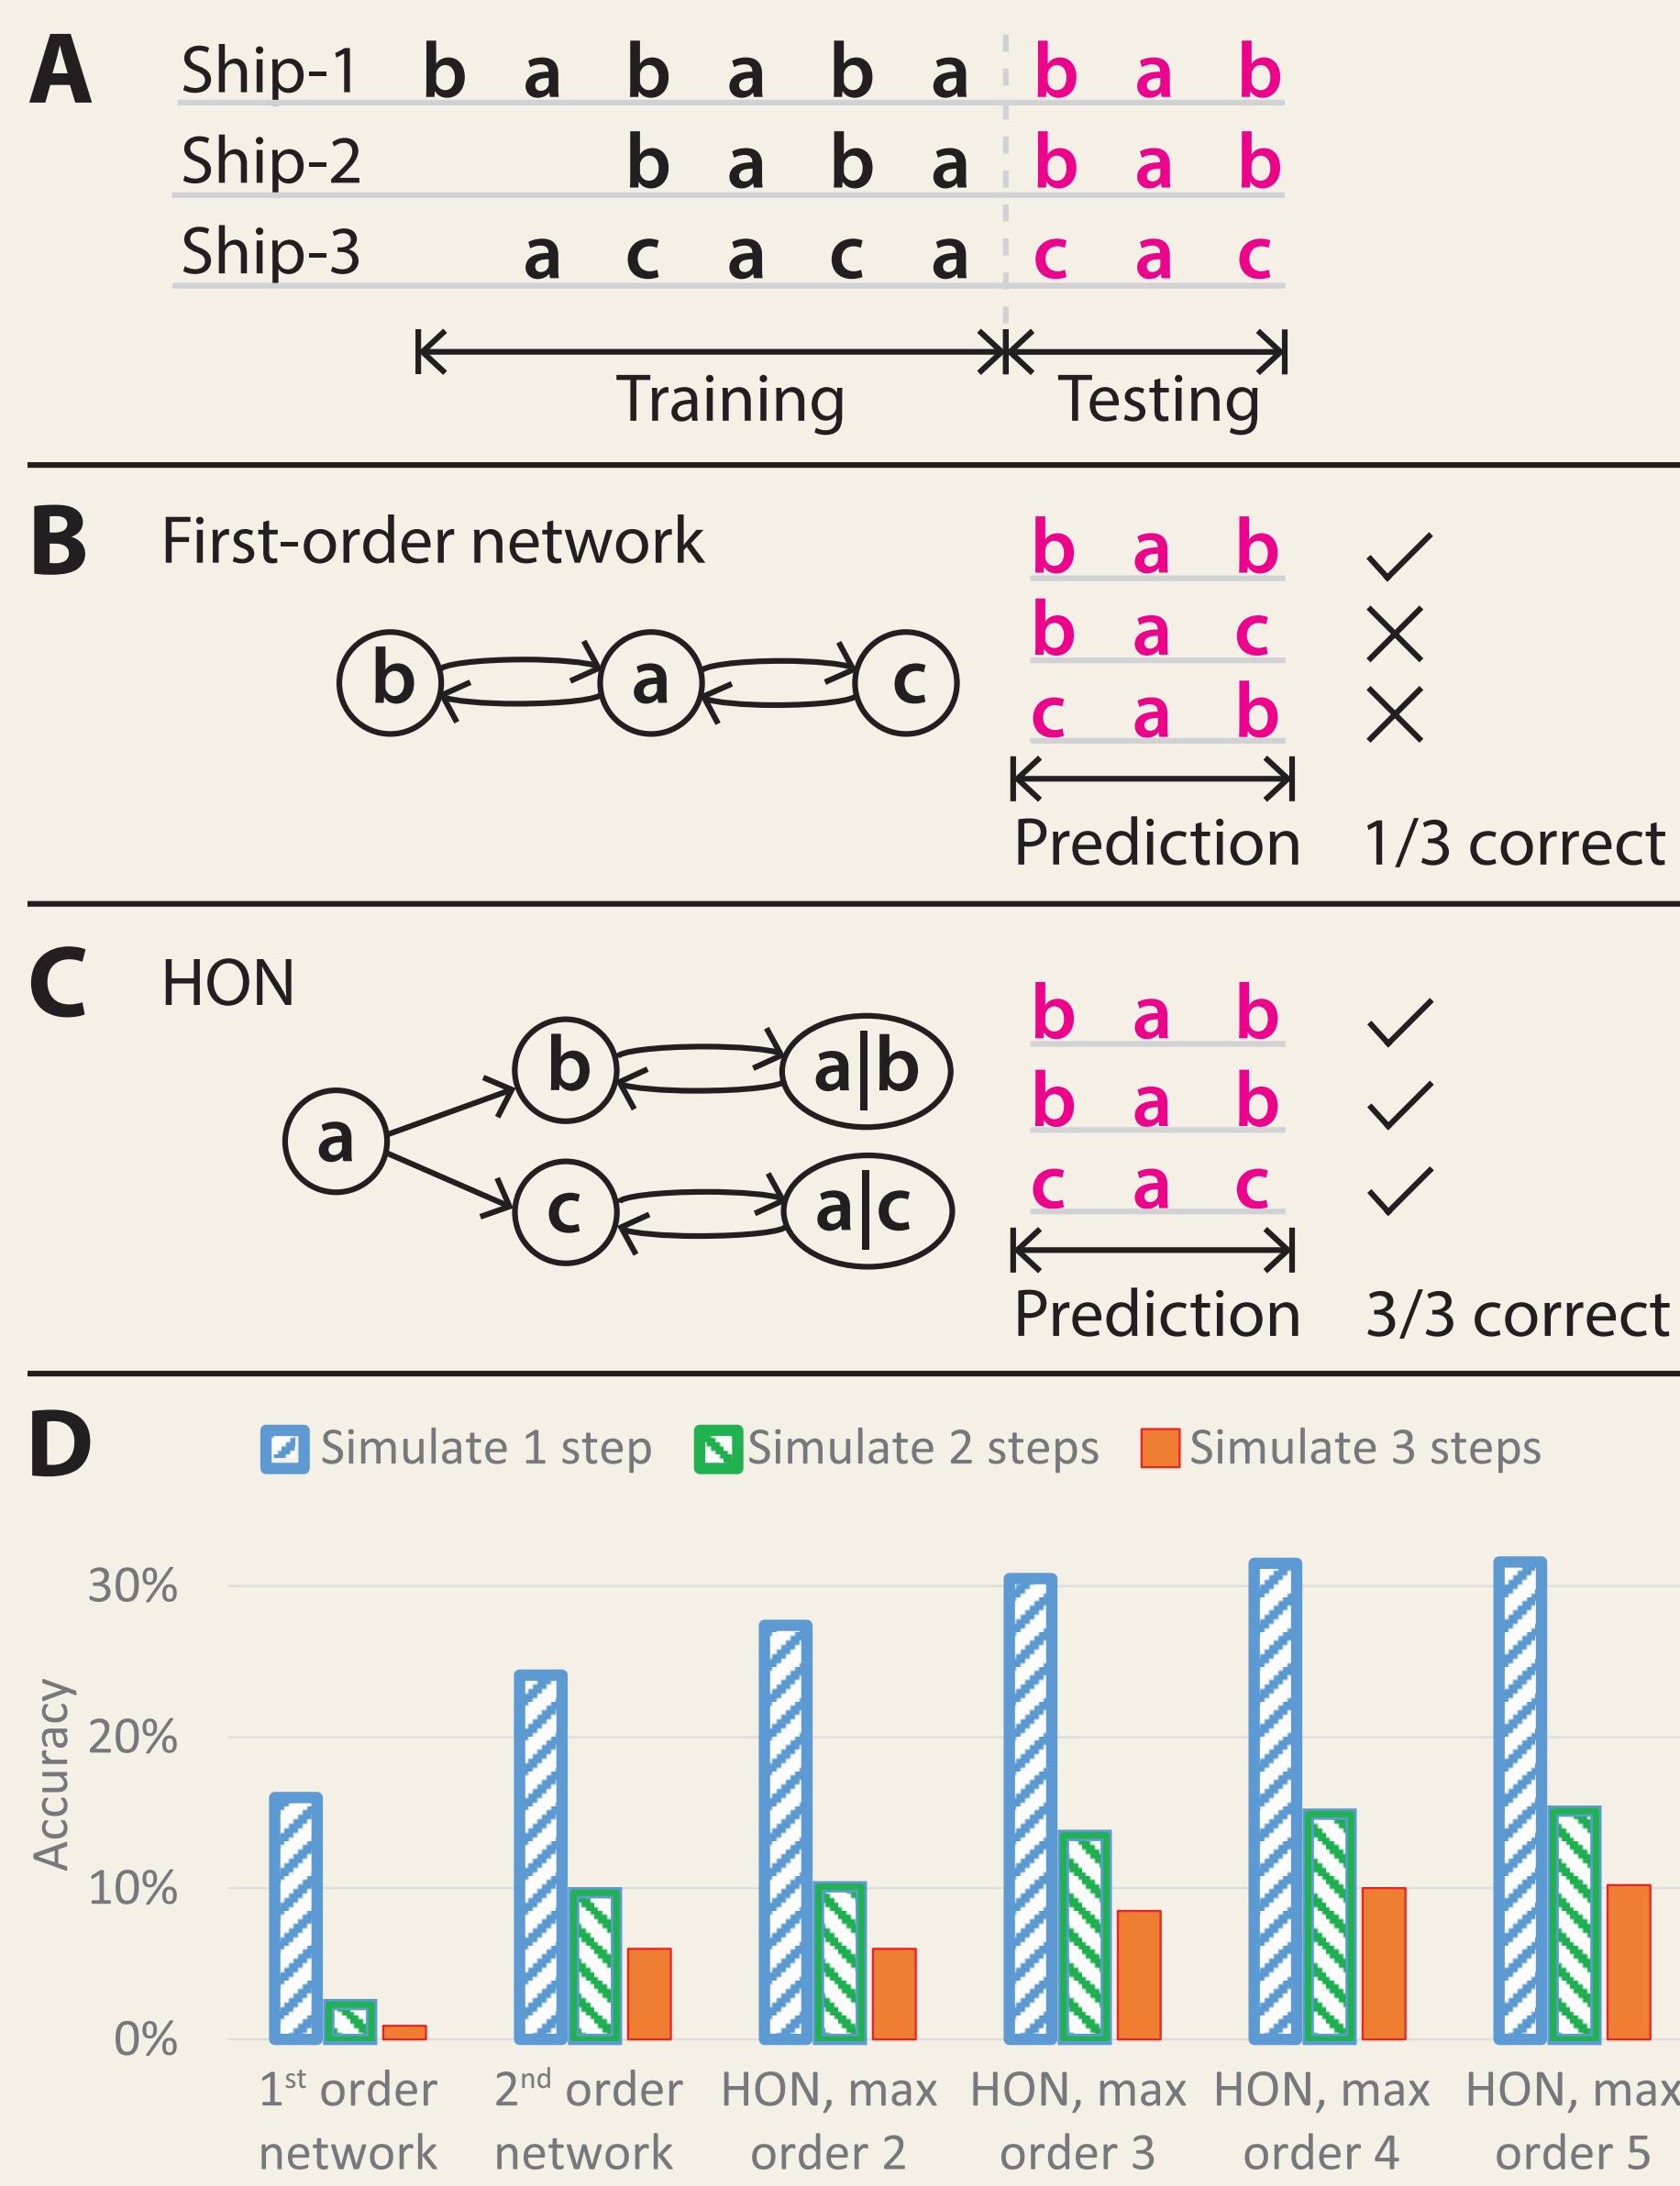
A

Ship-1 b a b a b a b a b
Ship-2 b a b a b a b
Ship-3 a c a c a c a c

Training Testing

B First-order network

b a c

b a b ✓
b a c ×
c a b ×

Prediction 1/3 correct

C HON

a b a|b c a|c

b a b ✓
b a b ✓
c a c ✓

Prediction 3/3 correct

D

Simulate 1 step Simulate 2 steps Simulate 3 steps

Accuracy

30%
20%
10%
0%

$1^{st}$ order network
$2^{nd}$ order network
HON, max order 2
HON, max order 3
HON, max order 4
HON, max order 5